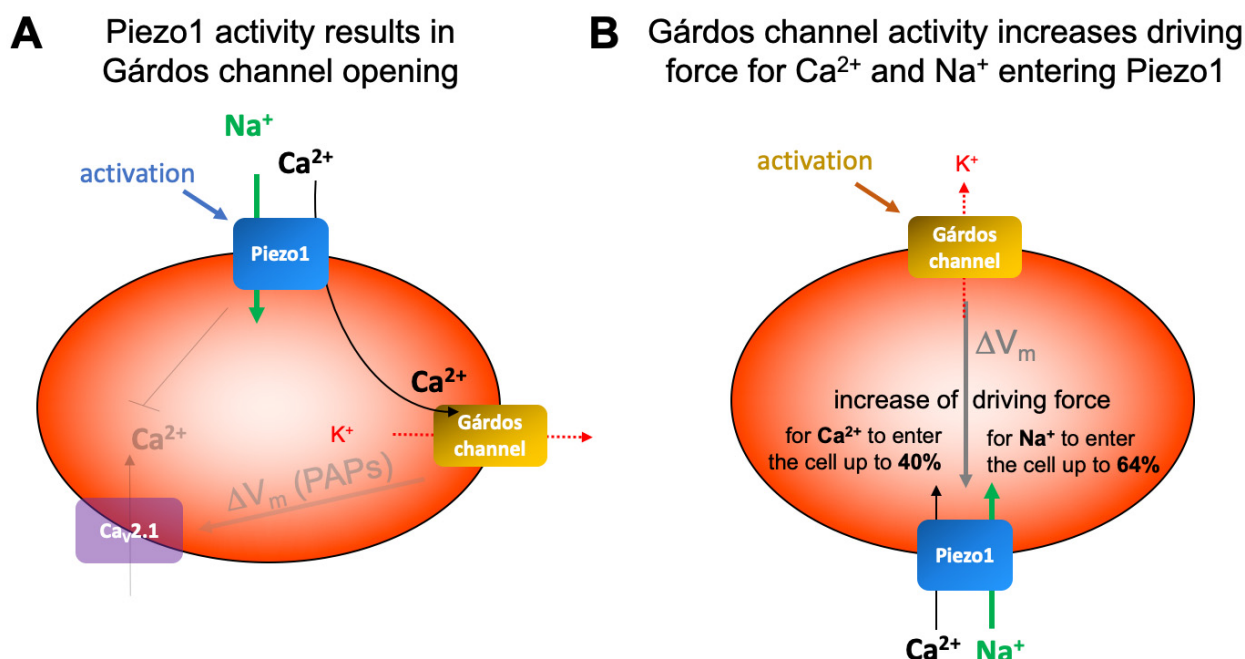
A Piezo1 activity results in Gárdos channel opening

$Na^+$

activation

$Ca^{2+}$

Piezo1

$Ca^{2+}$

$Ca^{2+}$

$K^+$

Gárdos channel

$\Delta V_m$ (PAPs)

$Ca_V2.1$

B Gárdos channel activity increases driving force for $Ca^{2+}$ and $Na^+$ entering Piezo1

activation

$K^+$

Gárdos channel

$\Delta V_m$

increase of driving force

for $Ca^{2+}$ to enter the cell up to 40%

for $Na^+$ to enter the cell up to 64%

Piezo1

$Ca^{2+}$ $Na^+$